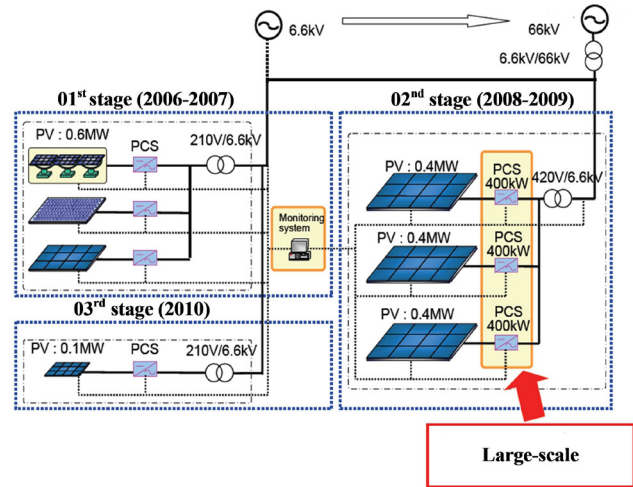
6.6kV

66kV

6.6kV/66kV

01$^{st}$ stage (2006-2007)

PV : 0.6MW

PCS

210V/6.6kV

02$^{nd}$ stage (2008-2009)

PV : 0.4MW

PCS 400kW

420V/6.6kV

Monitoring system

PV : 0.4MW

PCS 400kW

PV : 0.4MW

PCS 400kW

03$^{rd}$ stage (2010)

PV : 0.1MW

PCS

210V/6.6kV

Large-scale